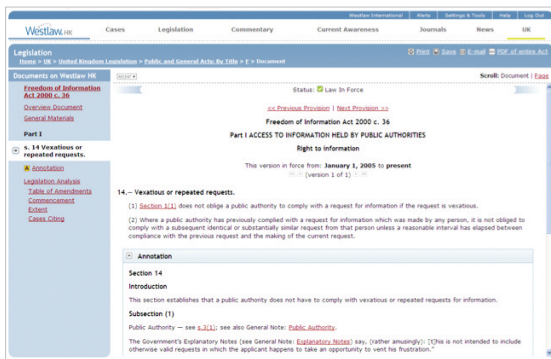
Westlaw International | Alerts | Settings & Tools | Help | Log Out

Westlaw HK | Cases | Legislation | Commentary | Current Awareness | Journals | News | UK

Legislation
Home > UK > United Kingdom Legislation > Public and General Acts: By Title > F > Document

Print | Save | E-mail | PDF of entire Act

Documents on Westlaw HK
Freedom of Information Act 2000 c. 36
Overview Document
General Materials
Part I
s. 14 Vexatious or repeated requests.
Annotation
Legislation Analysis
Table of Amendments
Commencement
Extent
Cases Citing

Scroll: Document | Page

Status: Law In Force

<< Previous Provision | Next Provision >>

Freedom of Information Act 2000 c. 36

Part I ACCESS TO INFORMATION HELD BY PUBLIC AUTHORITIES

Right to information

This version in force from: January 1, 2005 to present

(version 1 of 1)

14.– Vexatious or repeated requests.

(1) Section 1(1) does not oblige a public authority to comply with a request for information if the request is vexatious.

(2) Where a public authority has previously complied with a request for information which was made by any person, it is not obliged to comply with a subsequent identical or substantially similar request from that person unless a reasonable interval has elapsed between compliance with the previous request and the making of the current request.

Annotation

Section 14

Introduction

This section establishes that a public authority does not have to comply with vexatious or repeated requests for information.

Subsection (1)

Public Authority — see s.3(1); see also General Note: Public Authority.

The Government's Explanatory Notes (see General Note: Explanatory Notes) say, (rather amusingly): "[t]his is not intended to include otherwise valid requests in which the applicant happens to take an opportunity to vent his frustration."